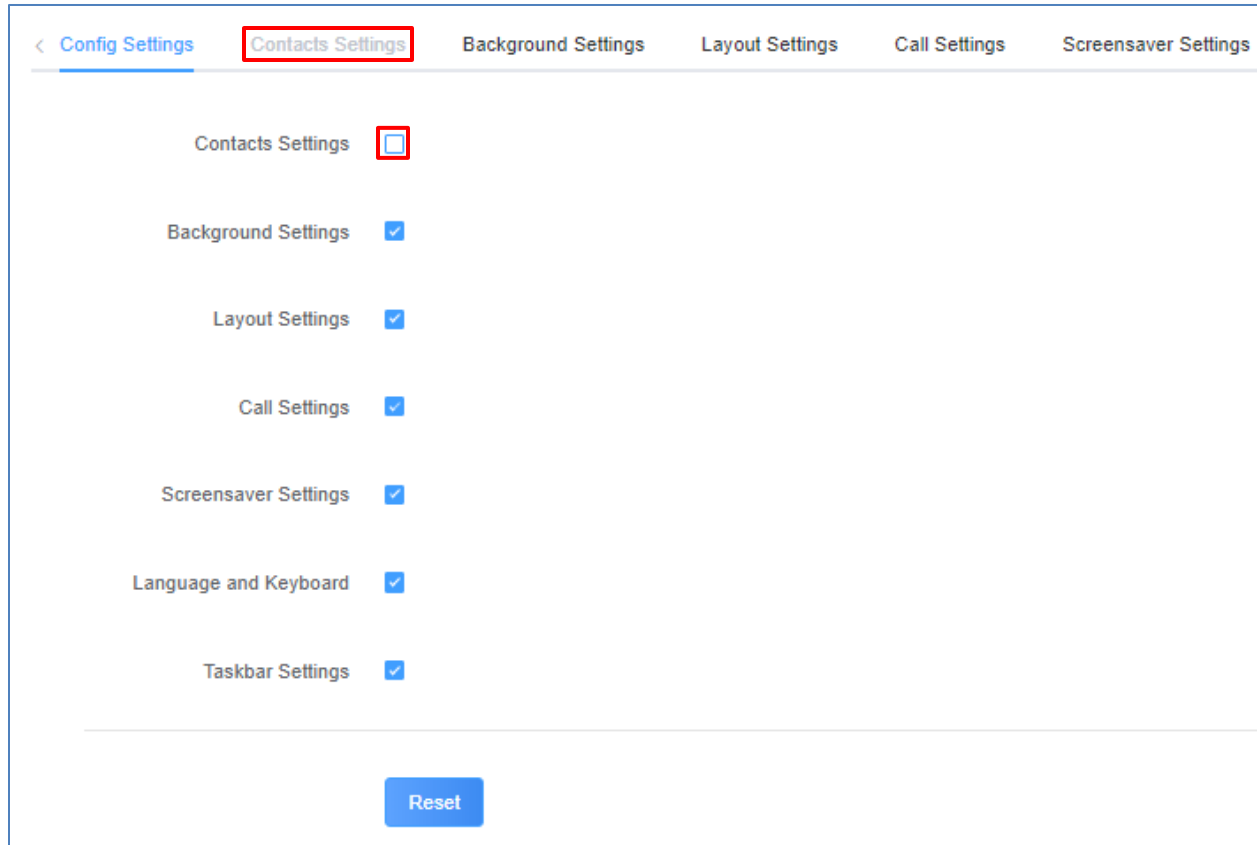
< Config Settings Contacts Settings Background Settings Layout Settings Call Settings Screensaver Settings

Contacts Settings

Background Settings

Layout Settings

Call Settings

Screensaver Settings

Language and Keyboard

Taskbar Settings

Reset